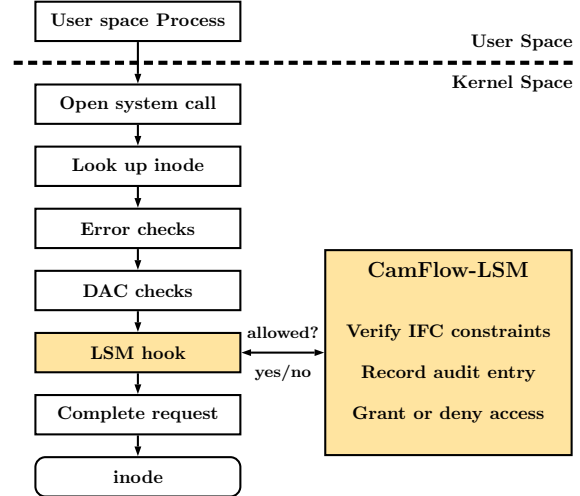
User space Process

User Space

Kernel Space

Open system call

Look up inode

Error checks

DAC checks

LSM hook

allowed?

yes/no

CamFlow-LSM

Verify IFC constraints

Record audit entry

Grant or deny access

Complete request

inode